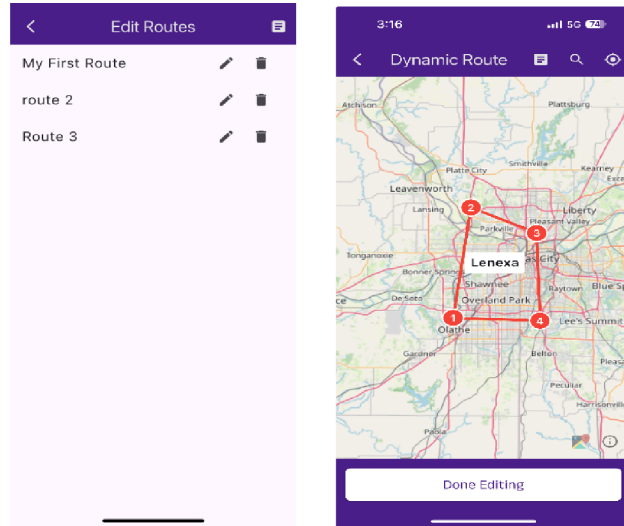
Edit Routes

My First Route

route 2

Route 3

3:16

5G 74

Dynamic Route

Atchison

Plattsburg

Platte City

Smithville

Kearney

Exce

Leavenworth

Lansing

Parkville

Pleasant Valley

Liberty

Tonganoxie

Bonner Springs

Lenexa

as City

Shawnee

De Soto

Overland Park

Raytown

Blue Sp

Olathe

Lee's Summit

Gardner

Belton

Pleasa

Peculiar

Harrisonville

Paola

1

2

3

4

Done Editing